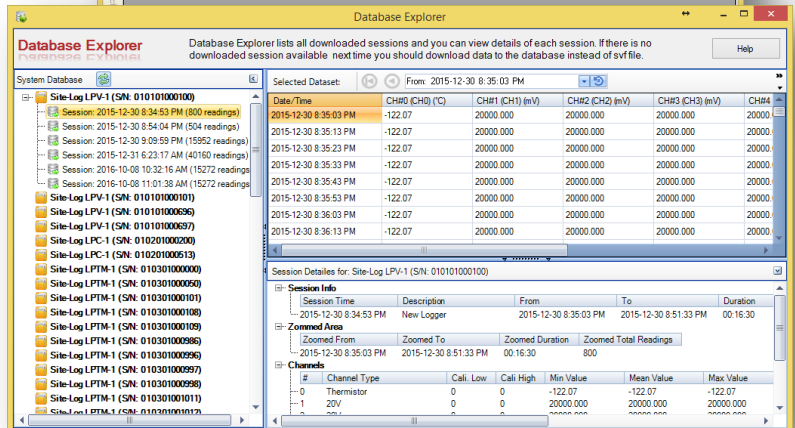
Database Explorer

Database Explorer

Database Explorer lists all downloaded sessions and you can view details of each session. If there is no downloaded session available next time you should download data to the database instead of svf file.

Help

System Database

Site-Log LPV-1 (S/N: 010101000100)
Session: 2015-12-30 8:34:53 PM (800 readings)
Session: 2015-12-30 8:54:04 PM (504 readings)
Session: 2015-12-30 9:09:59 PM (15952 readings)
Session: 2015-12-31 6:23:17 AM (40160 readings)
Session: 2016-10-08 10:32:16 AM (15272 readings)
Session: 2016-10-08 11:01:38 AM (15272 readings)
Site-Log LPV-1 (S/N: 010101000101)
Site-Log LPV-1 (S/N: 010101000696)
Site-Log LPV-1 (S/N: 010101000697)
Site-Log LPC-1 (S/N: 010201000200)
Site-Log LPC-1 (S/N: 010201000513)
Site-Log LPTM-1 (S/N: 010301000000)
Site-Log LPTM-1 (S/N: 010301000050)
Site-Log LPTM-1 (S/N: 010301000101)
Site-Log LPTM-1 (S/N: 010301000108)
Site-Log LPTM-1 (S/N: 010301000109)
Site-Log LPTM-1 (S/N: 010301000986)
Site-Log LPTM-1 (S/N: 010301000996)
Site-Log LPTM-1 (S/N: 010301000997)
Site-Log LPTM-1 (S/N: 010301000998)
Site-Log LPTM-1 (S/N: 010301001011)
Site-Log LPTM-1 (S/N: 010301001012)

Selected Dataset: From: 2015-12-30 8:35:03 PM

| Date/Time | CH#0 (CH0) (°C) | CH#1 (CH1) (mV) | CH#2 (CH2) (mV) | CH#3 (CH3) (mV) | CH#4 |
|---|---|---|---|---|---|
| 2015-12-30 8:35:03 PM | -122.07 | 20000.000 | 20000.000 | 20000.000 | |
| 2015-12-30 8:35:13 PM | -122.07 | 20000.000 | 20000.000 | 20000.000 | |
| 2015-12-30 8:35:23 PM | -122.07 | 20000.000 | 20000.000 | 20000.000 | |
| 2015-12-30 8:35:33 PM | -122.07 | 20000.000 | 20000.000 | 20000.000 | |
| 2015-12-30 8:35:43 PM | -122.07 | 20000.000 | 20000.000 | 20000.000 | |
| 2015-12-30 8:35:53 PM | -122.07 | 20000.000 | 20000.000 | 20000.000 | |
| 2015-12-30 8:36:03 PM | -122.07 | 20000.000 | 20000.000 | 20000.000 | |
| 2015-12-30 8:36:13 PM | -122.07 | 20000.000 | 20000.000 | 20000.000 | |

Session Detailes for: Site-Log LPV-1 (S/N: 010101000100)

Session Info

| Session Time | Description | From | To | Duration |
|---|---|---|---|---|
| 2015-12-30 8:34:53 PM | New Logger | 2015-12-30 8:35:03 PM | 2015-12-30 8:51:33 PM | 00:16:30 |

Zommed Area

| Zoomed From | Zoomed To | Zoomed Duration | Zoomed Total Readings |
|---|---|---|---|
| 2015-12-30 8:35:03 PM | 2015-12-30 8:51:33 PM | 00:16:30 | 800 |

Channels

| # | Channel Type | Cali. Low | Cali High | Min Value | Mean Value | Max Value |
|---|---|---|---|---|---|---|
| 0 | Thermistor | 0 | 0 | -122.07 | -122.07 | -122.07 |
| 1 | 20V | 0 | 0 | 20000.000 | 20000.000 | 20000.000 |
| 2 | 20V | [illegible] | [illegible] | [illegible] | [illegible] | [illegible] |